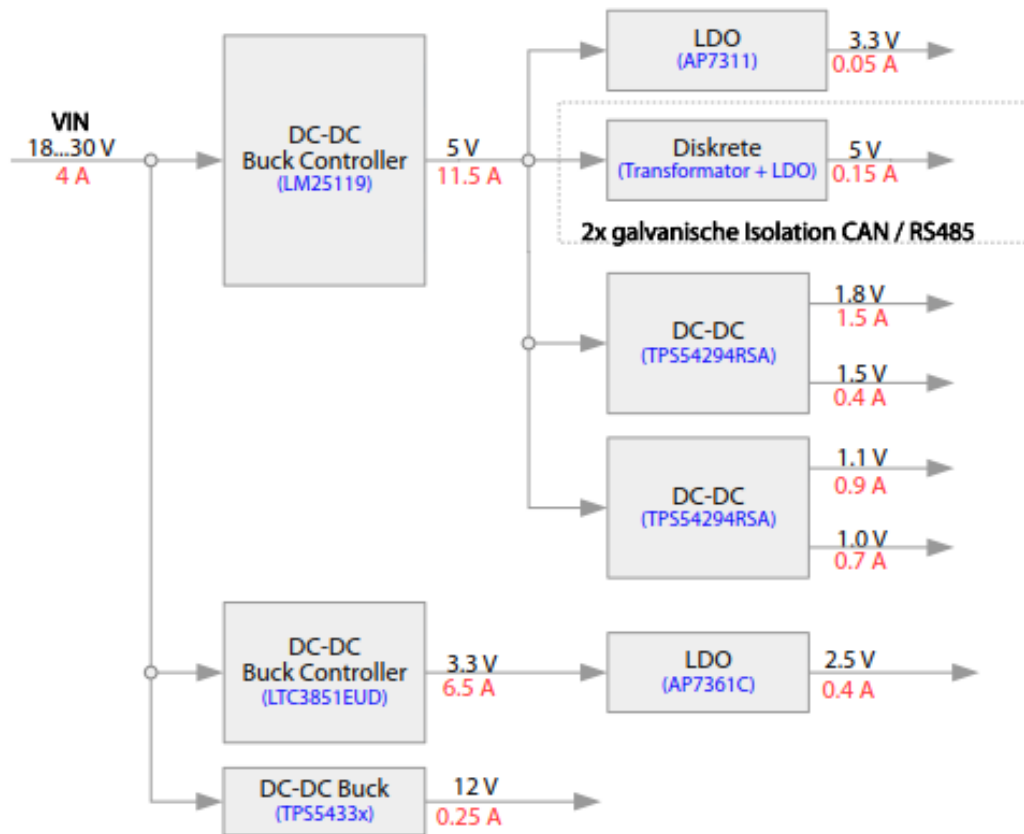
VIN
18...30 V
4 A

DC-DC
Buck Controller
(LM25119)

5 V
11.5 A

LDO
(AP7311)

3.3 V
0.05 A

Diskrete
(Transformator + LDO)

5 V
0.15 A

2x galvanische Isolation CAN / RS485

DC-DC
(TPS54294RSA)

1.8 V
1.5 A

1.5 V
0.4 A

DC-DC
(TPS54294RSA)

1.1 V
0.9 A

1.0 V
0.7 A

DC-DC
Buck Controller
(LTC3851EUD)

3.3 V
6.5 A

LDO
(AP7361C)

2.5 V
0.4 A

DC-DC Buck
(TPS5433x)

12 V
0.25 A